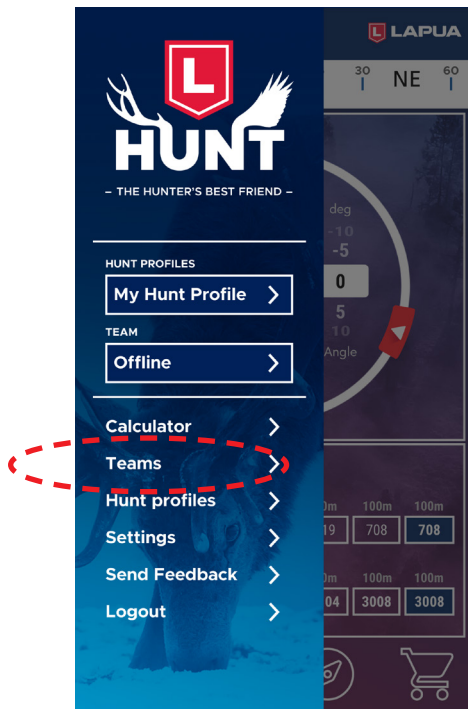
L
HUNT
– THE HUNTER'S BEST FRIEND –

HUNT PROFILES
My Hunt Profile >

TEAM
Offline >

Calculator >
Teams >
Hunt profiles >
Settings >
Send Feedback >
Logout >

L LAPUA
30 NE 60
deg
-10
-5
0
5
10
Angle

0m 100m 100m
19 708 708
0m 100m 100m
04 3008 3008